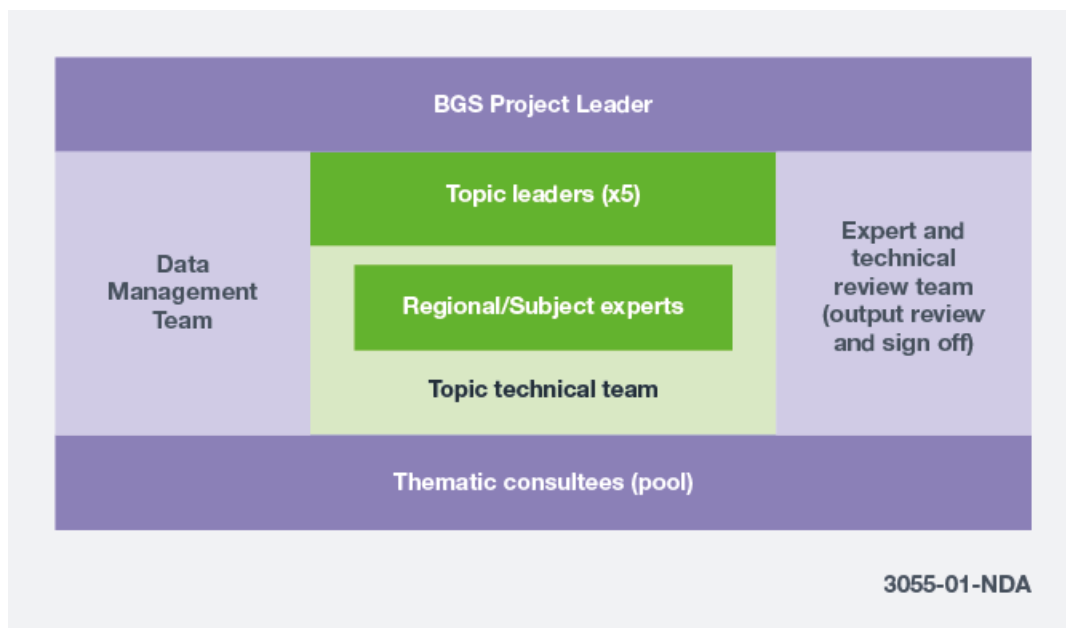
BGS Project Leader

Data Management Team

Topic leaders (x5)

Regional/Subject experts

Topic technical team

Expert and technical review team (output review and sign off)

Thematic consultees (pool)

3055-01-NDA